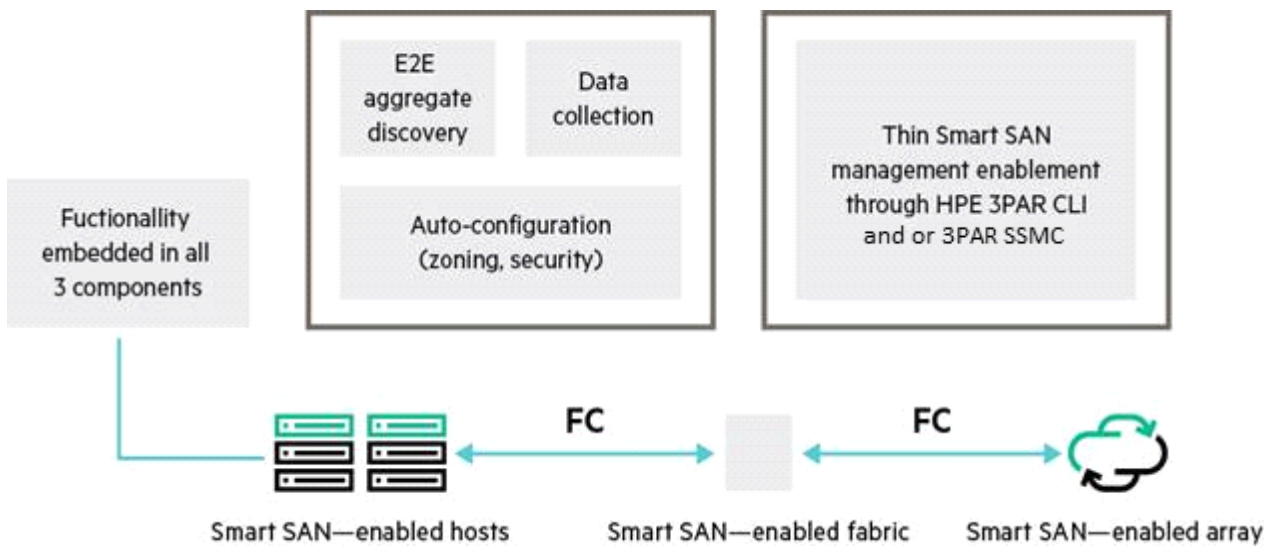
Fuctionallity embedded in all 3 components

E2E aggregate discovery

Data collection

Auto-configuration (zoning, security)

Thin Smart SAN management enablement through HPE 3PAR CLI and or 3PAR SSMC

FC

FC

Smart SAN—enabled hosts

Smart SAN—enabled fabric

Smart SAN—enabled array